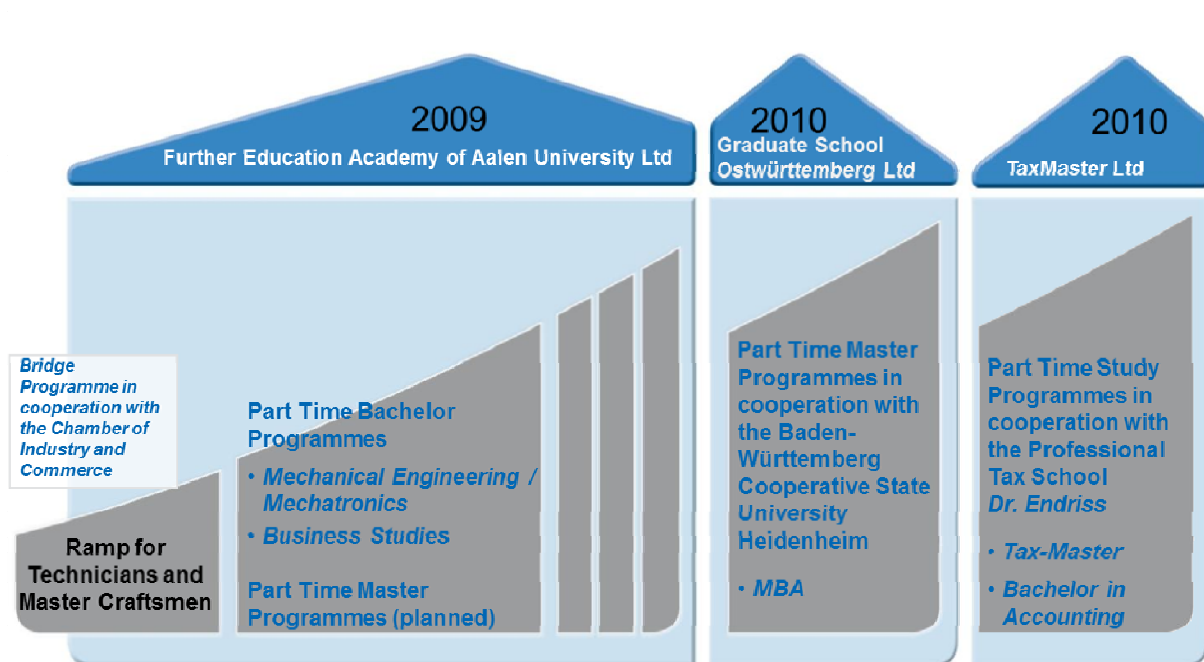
2009
Further Education Academy of Aalen University Ltd

2010
Graduate School
Ostwürttemberg Ltd

2010
TaxMaster Ltd

Bridge Programme in cooperation with the Chamber of Industry and Commerce

Ramp for Technicians and Master Craftsmen

Part Time Bachelor Programmes
• Mechanical Engineering / Mechatronics
• Business Studies

Part Time Master Programmes (planned)

Part Time Master Programmes in cooperation with the Baden-Württemberg Cooperative State University Heidenheim
• MBA

Part Time Study Programmes in cooperation with the Professional Tax School Dr. Endriss
• Tax-Master
• Bachelor in Accounting